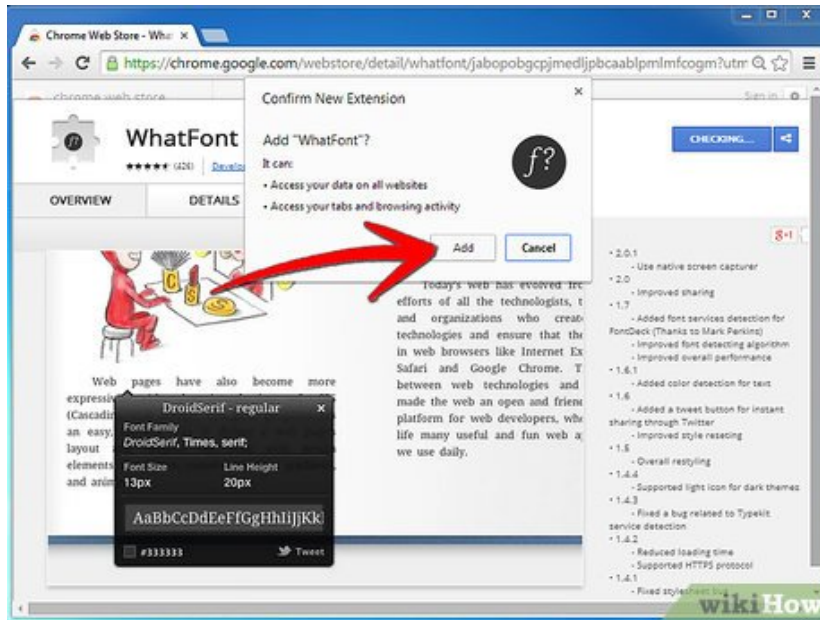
Chrome Web Store - Wha ×

https://chrome.google.com/webstore/detail/whatfont/jabopobgcpjmedljpbcaablpmlmfcogm?utm

chrome web store

Sign in

WhatFont

★★★★★ (426) | Develo

OVERVIEW

DETAILS

Confirm New Extension ×

Add "WhatFont"?

It can:

• Access your data on all websites

• Access your tabs and browsing activity

f?

Add

Cancel

CHECKING...

g+1

Web pages have also become more expressiv (Cascadin an easy, layout elements and anim

DroidSerif - regular ×

Font Family
DroidSerif, Times, serif;

Font Size
13px

Line Height
20px

AaBbCcDdEeFfGgHhIiJjKk

#333333

Tweet

Today's web has evolved fro efforts of all the technologists, t and organizations who creat technologies and ensure that the in web browsers like Internet Ex Safari and Google Chrome. T between web technologies and made the web an open and frien platform for web developers, whe life many useful and fun web a we use daily.

• 2.0.1
- Use native screen capturer
• 2.0
- Improved sharing
• 1.7
- Added font services detection for FontDeck (Thanks to Mark Perkins)
- Improved font detecting algorithm
- Improved overall performance
• 1.6.1
- Added color detection for text
• 1.6
- Added a tweet button for instant sharing through Twitter
- Improved style reseting
• 1.5
- Overall restyling
• 1.4.4
- Supported light icon for dark themes
• 1.4.3
- Fixed a bug related to Typekit service detection
• 1.4.2
- Reduced loading time
- Supported HTTPS protocol
• 1.4.1
- Fixed stylesheet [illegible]

wikiHow